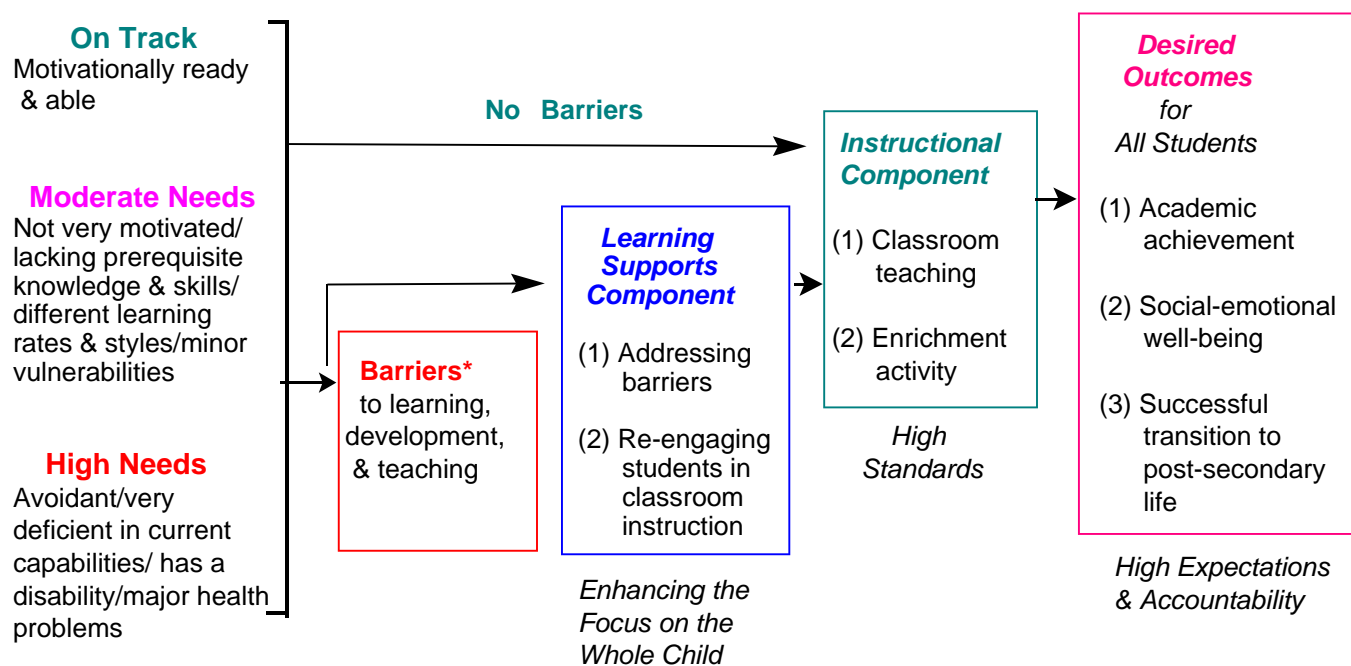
On Track
Motivationally ready & able

Moderate Needs
Not very motivated/ lacking prerequisite knowledge & skills/ different learning rates & styles/minor vulnerabilities

High Needs
Avoidant/very deficient in current capabilities/ has a disability/major health problems

No Barriers

Barriers*
to learning, development, & teaching

Learning Supports Component

(1) Addressing barriers

(2) Re-engaging students in classroom instruction

Enhancing the Focus on the Whole Child

Instructional Component

(1) Classroom teaching

(2) Enrichment activity

High Standards

Desired Outcomes for All Students

(1) Academic achievement

(2) Social-emotional well-being

(3) Successful transition to post-secondary life

High Expectations & Accountability